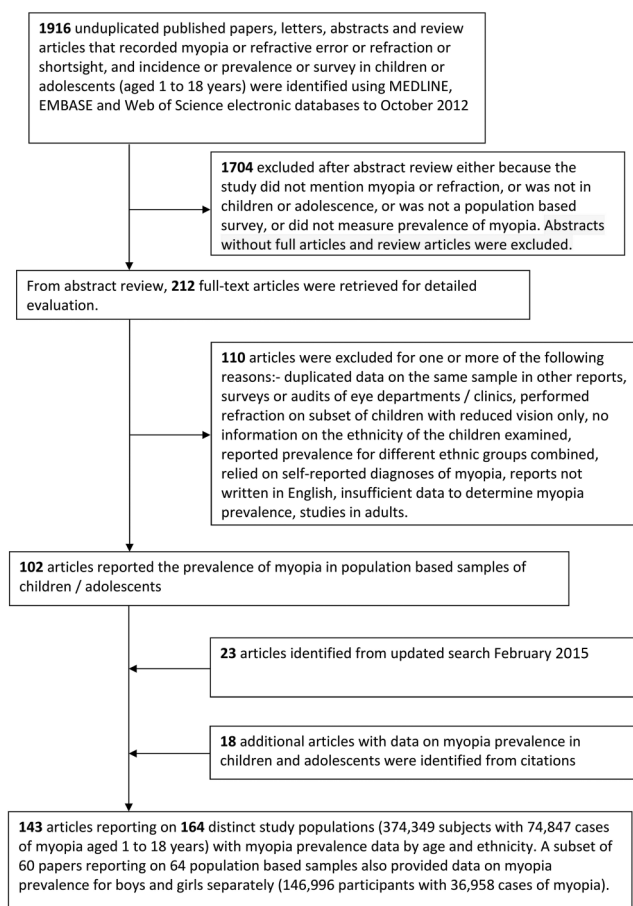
**1916** unduplicated published papers, letters, abstracts and review articles that recorded myopia or refractive error or refraction or shortsight, and incidence or prevalence or survey in children or adolescents (aged 1 to 18 years) were identified using MEDLINE, EMBASE and Web of Science electronic databases to October 2012

**1704** excluded after abstract review either because the study did not mention myopia or refraction, or was not in children or adolescence, or was not a population based survey, or did not measure prevalence of myopia. Abstracts without full articles and review articles were excluded.

From abstract review, **212** full-text articles were retrieved for detailed evaluation.

**110** articles were excluded for one or more of the following reasons:- duplicated data on the same sample in other reports, surveys or audits of eye departments / clinics, performed refraction on subset of children with reduced vision only, no information on the ethnicity of the children examined, reported prevalence for different ethnic groups combined, relied on self-reported diagnoses of myopia, reports not written in English, insufficient data to determine myopia prevalence, studies in adults.

**102** articles reported the prevalence of myopia in population based samples of children / adolescents

**23** articles identified from updated search February 2015

**18** additional articles with data on myopia prevalence in children and adolescents were identified from citations

**143** articles reporting on **164** distinct study populations (374,349 subjects with 74,847 cases of myopia aged 1 to 18 years) with myopia prevalence data by age and ethnicity. A subset of 60 papers reporting on 64 population based samples also provided data on myopia prevalence for boys and girls separately (146,996 participants with 36,958 cases of myopia).